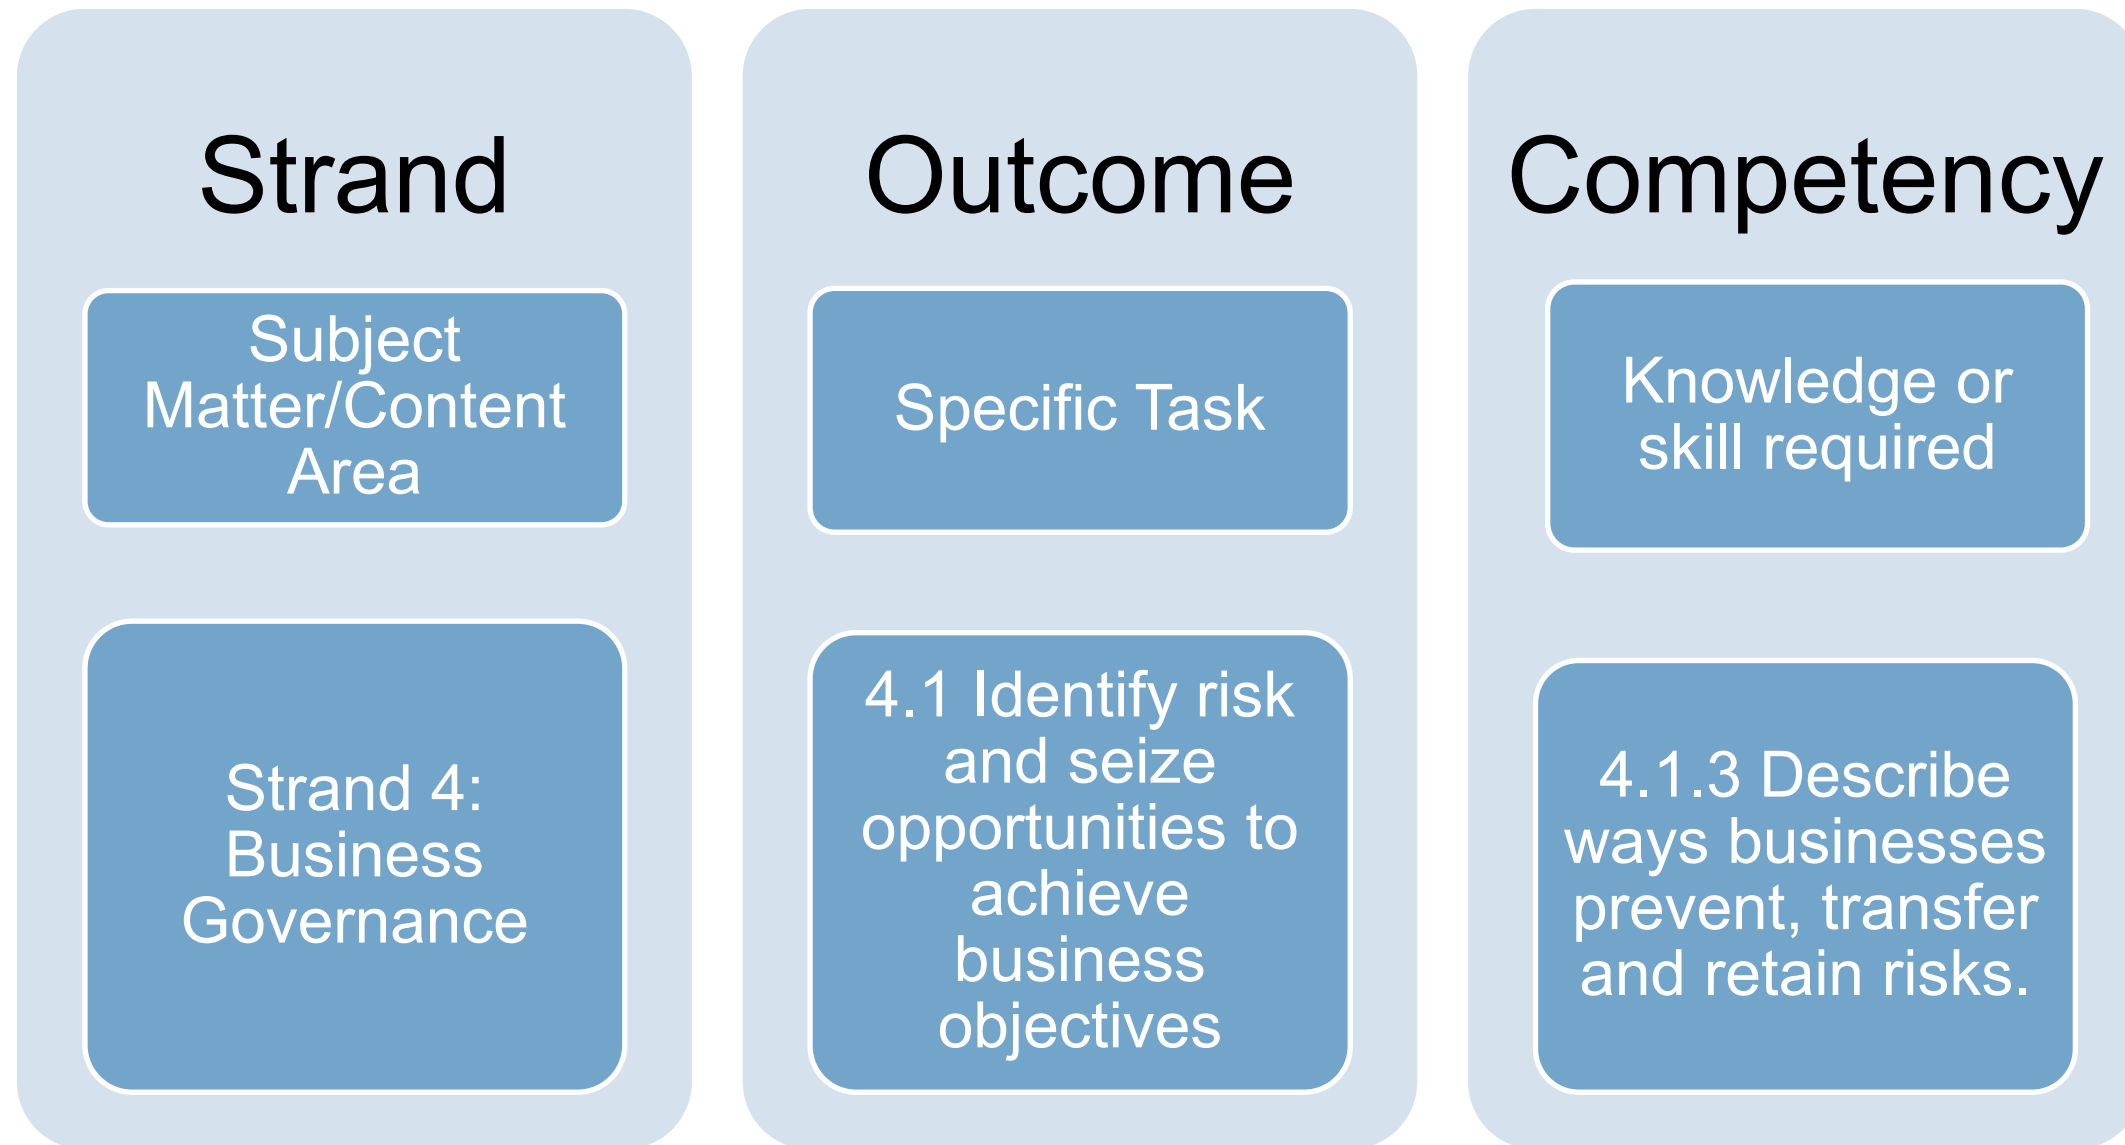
Strand

Subject Matter/Content Area

Strand 4: Business Governance

Outcome

Specific Task

4.1 Identify risk and seize opportunities to achieve business objectives

Competency

Knowledge or skill required

4.1.3 Describe ways businesses prevent, transfer and retain risks.